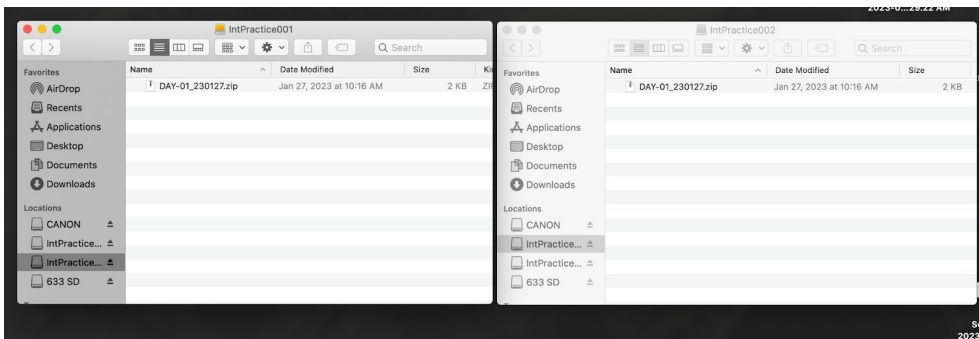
2023-0...29.22 AM

IntPractice001

Q Search

Favorites
AirDrop
Recents
Applications
Desktop
Documents
Downloads

Locations
CANON
IntPractice...
IntPractice...
633 SD

| Name | Date Modified | Size | Ki |
|---|---|---|---|
| DAY-01_230127.zip | Jan 27, 2023 at 10:16 AM | 2 KB | ZI |

IntPractice002

Q Search

Favorites
AirDrop
Recents
Applications
Desktop
Documents
Downloads

Locations
CANON
IntPractice...
IntPractice...
633 SD

| Name | Date Modified | Size |
|---|---|---|
| DAY-01_230127.zip | Jan 27, 2023 at 10:16 AM | 2 KB |

Se
2023